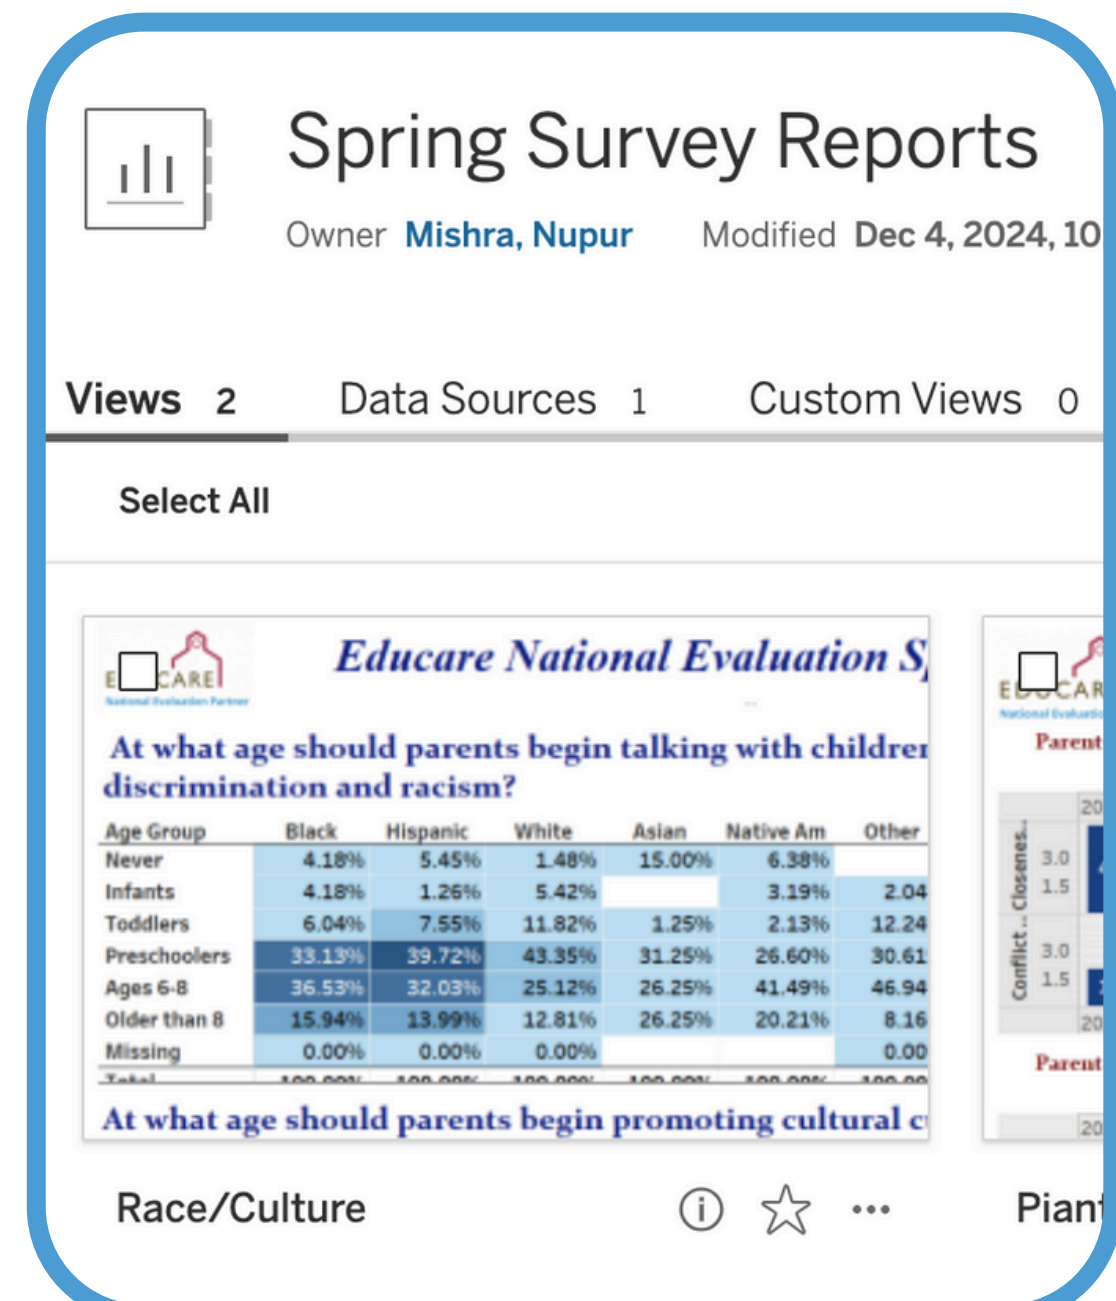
Spring Survey Reports

Owner Mishra, Nupur Modified Dec 4, 2024, 10

Views 2 Data Sources 1 Custom Views 0

Select All

E CARE
National Evaluation Partner

Educare National Evaluation S

At what age should parents begin talking with childre discrimination and racism?

| Age Group | Black | Hispanic | White | Asian | Native Am | Other |
|---|---|---|---|---|---|---|
| Never | 4.18% | 5.45% | 1.48% | 15.00% | 6.38% | |
| Infants | 4.18% | 1.26% | 5.42% | | 3.19% | 2.04 |
| Toddlers | 6.04% | 7.55% | 11.82% | 1.25% | 2.13% | 12.24 |
| Preschoolers | 33.13% | 39.72% | 43.35% | 31.25% | 26.60% | 30.61 |
| Ages 6-8 | 36.53% | 32.03% | 25.12% | 26.25% | 41.49% | 46.94 |
| Older than 8 | 15.94% | 13.99% | 12.81% | 26.25% | 20.21% | 8.16 |
| Missing | 0.00% | 0.00% | 0.00% | | | 0.00 |
| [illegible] | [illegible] | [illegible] | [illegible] | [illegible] | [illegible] | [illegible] |

At what age should parents begin promoting cultural c

Race/Culture

EDUCAR
National Evaluatio
Parent
20
3.0
1.5
3.0
1.5
Conflict... Closenes..
20
Parent
20

Piant